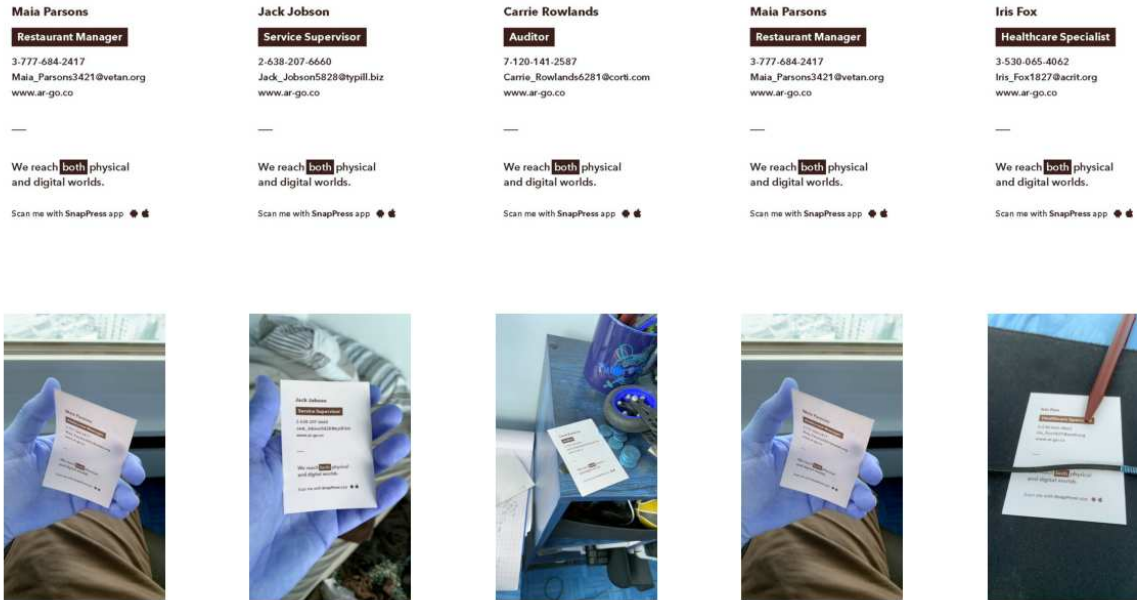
Maia Parsons
Restaurant Manager
3-777-684-2417
Maia_Parsons3421@vetan.org
www.ar-go.co
—
We reach both physical and digital worlds.
Scan me with SnapPress app

Jack Jobson
Service Supervisor
2-638-207-6660
Jack_Jobson5828@typill.biz
www.ar-go.co
—
We reach both physical and digital worlds.
Scan me with SnapPress app

Carrie Rowlands
Auditor
7-120-141-2587
Carrie_Rowlands6281@corti.com
www.ar-go.co
—
We reach both physical and digital worlds.
Scan me with SnapPress app

Maia Parsons
Restaurant Manager
3-777-684-2417
Maia_Parsons3421@vetan.org
www.ar-go.co
—
We reach both physical and digital worlds.
Scan me with SnapPress app

Iris Fox
Healthcare Specialist
3-530-065-4062
Iris_Fox1827@acrit.org
www.ar-go.co
—
We reach both physical and digital worlds.
Scan me with SnapPress app

Jack Jobson
Service Supervisor
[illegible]
We reach both physical and digital worlds.
Scan me with SnapPress app

We reach both physical and digital worlds.
Scan me with SnapPress app